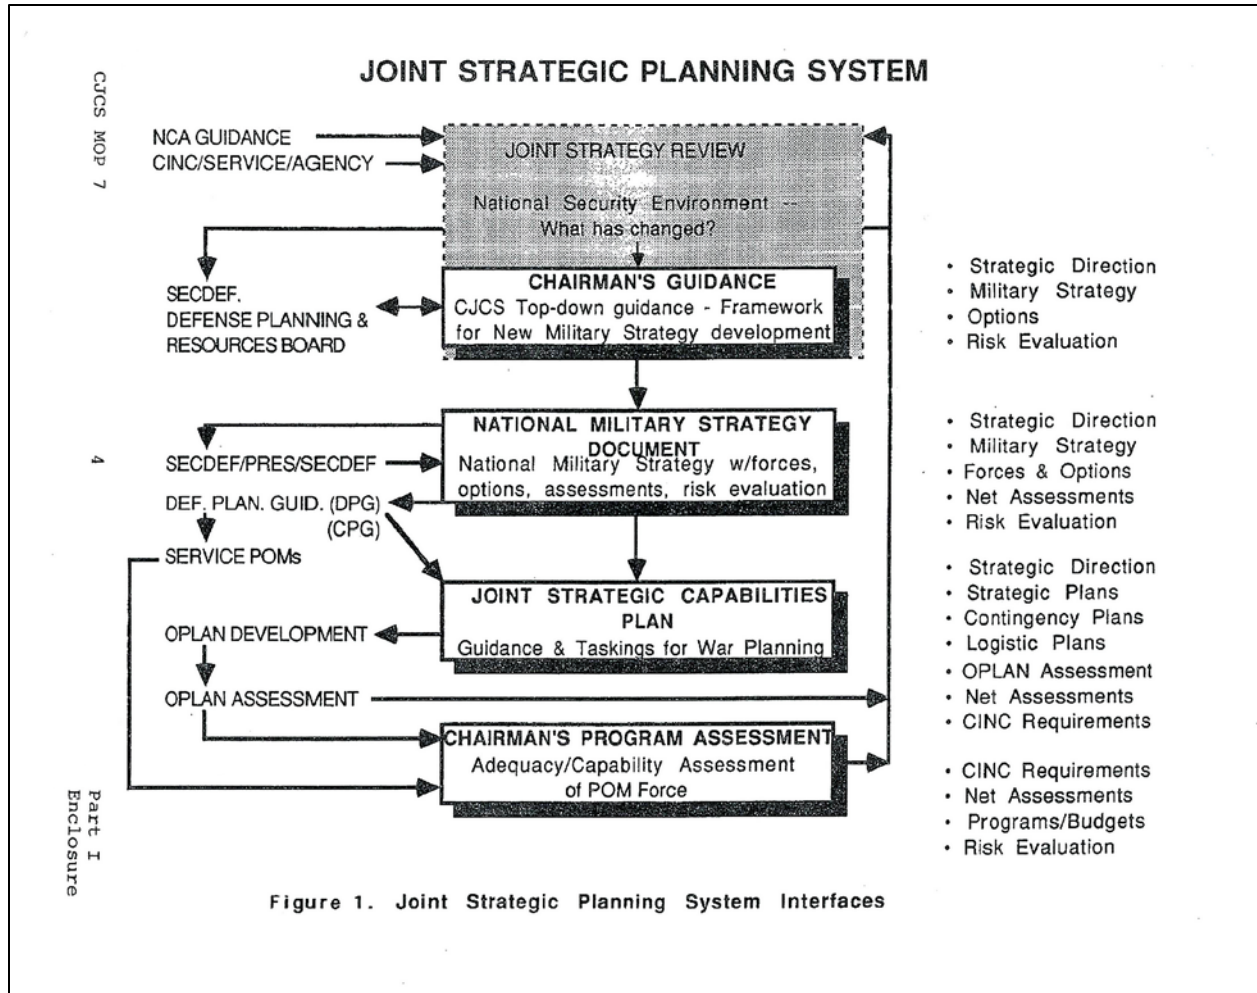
CJCS MOP 7

JOINT STRATEGIC PLANNING SYSTEM

NCA GUIDANCE
CINC/SERVICE/AGENCY

JOINT STRATEGY REVIEW

National Security Environment -- What has changed?

CHAIRMAN'S GUIDANCE
CJCS Top-down guidance - Framework for New Military Strategy development

SECDEF. DEFENSE PLANNING & RESOURCES BOARD

• Strategic Direction
• Military Strategy
• Options
• Risk Evaluation

NATIONAL MILITARY STRATEGY DOCUMENT
National Military Strategy w/forces, options, assessments, risk evaluation

4

SECDEF/PRES/SECDEF
DEF. PLAN. GUID. (DPG)
(CPG)
SERVICE POMs

• Strategic Direction
• Military Strategy
• Forces & Options
• Net Assessments
• Risk Evaluation

JOINT STRATEGIC CAPABILITIES PLAN
Guidance & Taskings for War Planning

OPLAN DEVELOPMENT
OPLAN ASSESSMENT

• Strategic Direction
• Strategic Plans
• Contingency Plans
• Logistic Plans
• OPLAN Assessment
• Net Assessments
• CINC Requirements

CHAIRMAN'S PROGRAM ASSESSMENT
Adequacy/Capability Assessment of POM Force

• CINC Requirements
• Net Assessments
• Programs/Budgets
• Risk Evaluation

Part I
Enclosure

Figure 1. Joint Strategic Planning System Interfaces